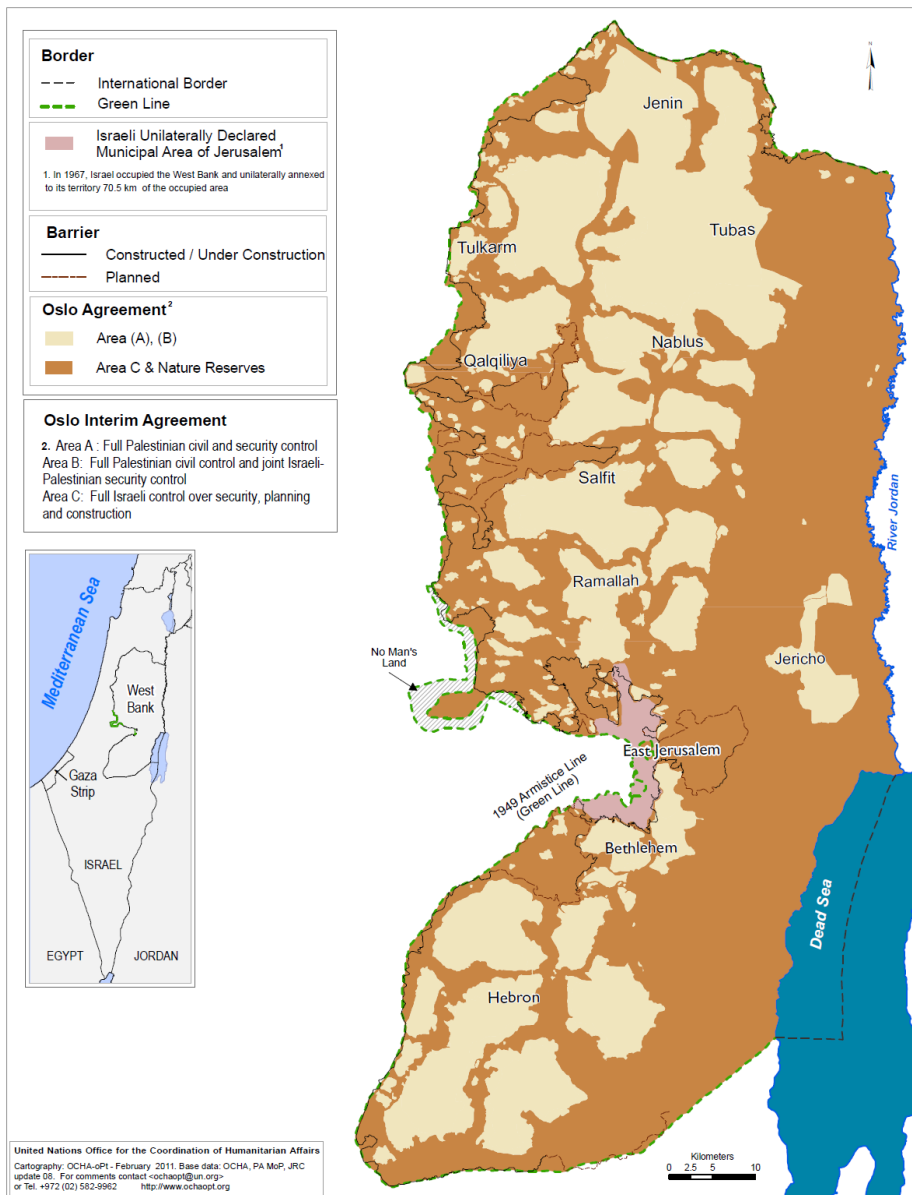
Border
International Border
Green Line

Israeli Unilaterally Declared Municipal Area of Jerusalem$^1$

1. In 1967, Israel occupied the West Bank and unilaterally annexed to its territory 70.5 km of the occupied area

Barrier
Constructed / Under Construction
Planned

Oslo Agreement$^2$
Area (A), (B)
Area C & Nature Reserves

Oslo Interim Agreement
2. Area A : Full Palestinian civil and security control
Area B: Full Palestinian civil control and joint Israeli-Palestinian security control
Area C: Full Israeli control over security, planning and construction

Mediterranean Sea
West Bank
Gaza Strip
ISRAEL
EGYPT
JORDAN

N

Jenin
Tubas
Tulkarm
Nablus
Qalqiliya
Salfit
River Jordan
Ramallah
No Man's Land
Jericho
East Jerusalem
1949 Armistice Line (Green Line)
Bethlehem
Dead Sea
Hebron

United Nations Office for the Coordination of Humanitarian Affairs
Cartography: OCHA-oPt - February 2011. Base data: OCHA, PA MoP, JRC update 08. For comments contact <ochaopt@un.org> or Tel. +972 (02) 582-9962 http://www.ochaopt.org

Kilometers
0 2.5 5 10